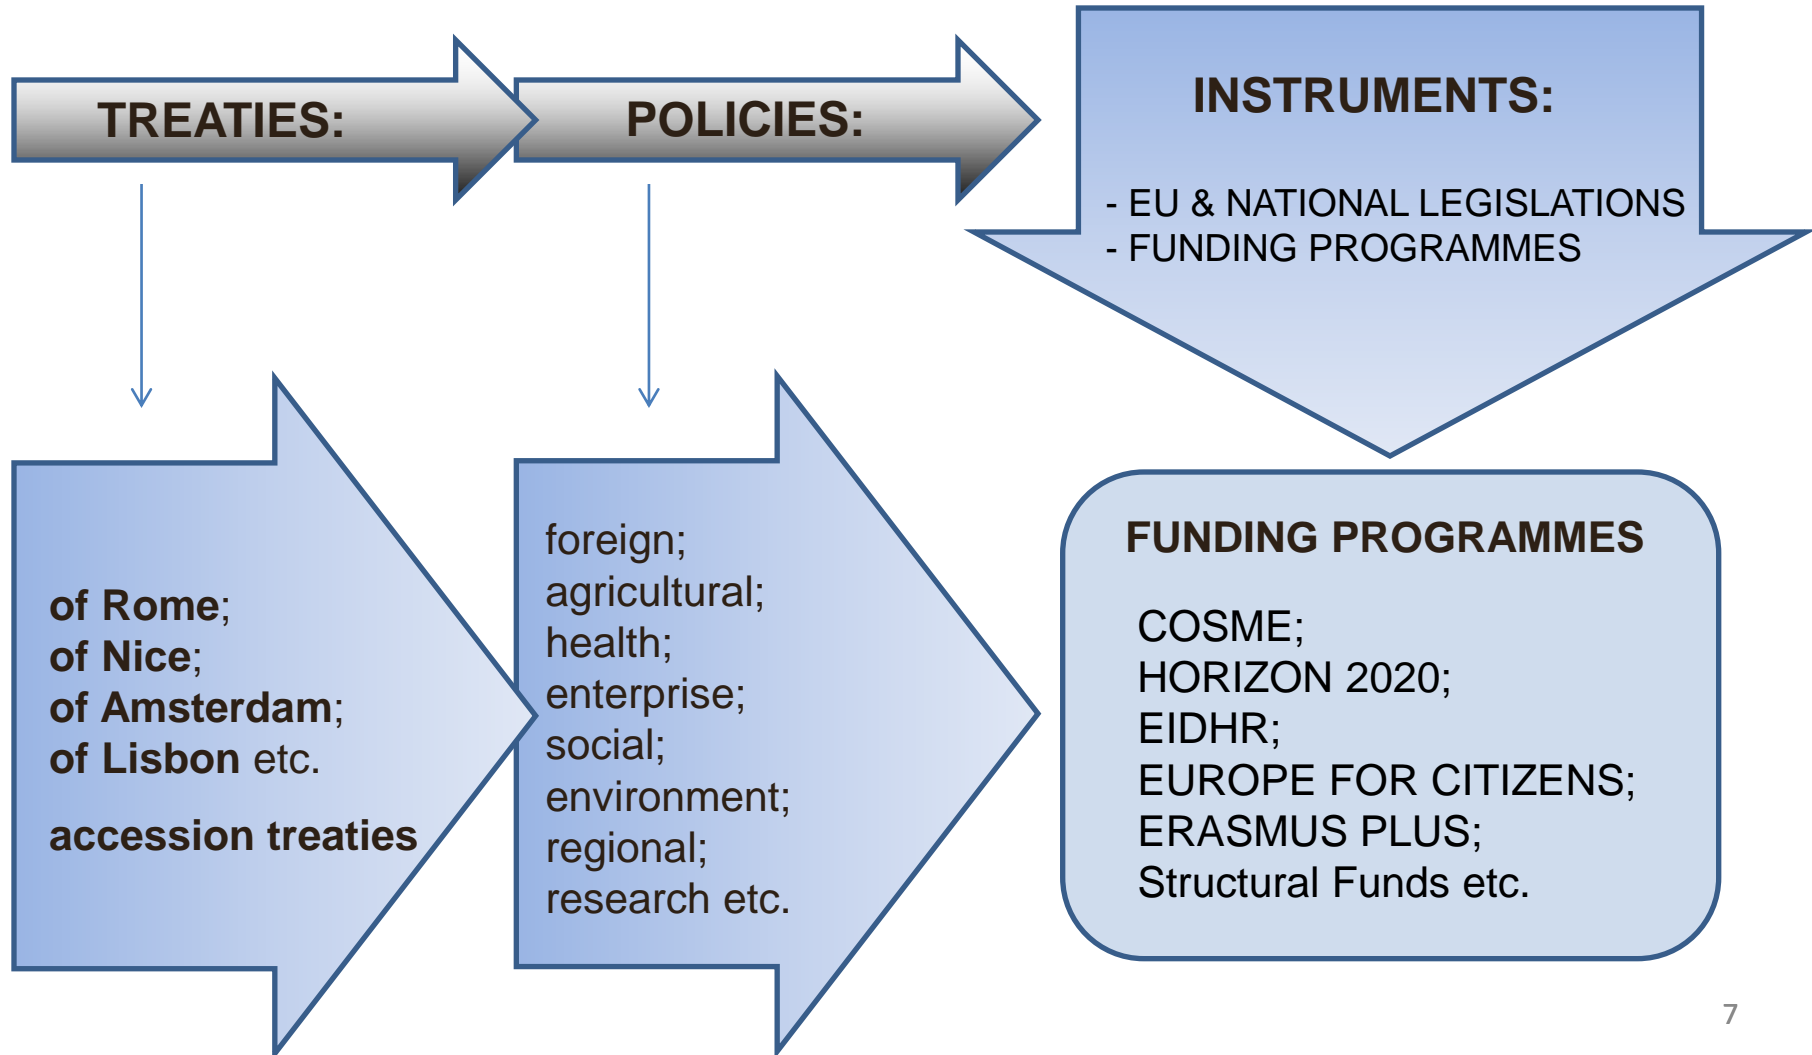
TREATIES:

POLICIES:

INSTRUMENTS:

- EU & NATIONAL LEGISLATIONS
- FUNDING PROGRAMMES

of Rome;
of Nice;
of Amsterdam;
of Lisbon etc.

accession treaties

foreign;
agricultural;
health;
enterprise;
social;
environment;
regional;
research etc.

FUNDING PROGRAMMES

COSME;
HORIZON 2020;
EIDHR;
EUROPE FOR CITIZENS;
ERASMUS PLUS;
Structural Funds etc.

7